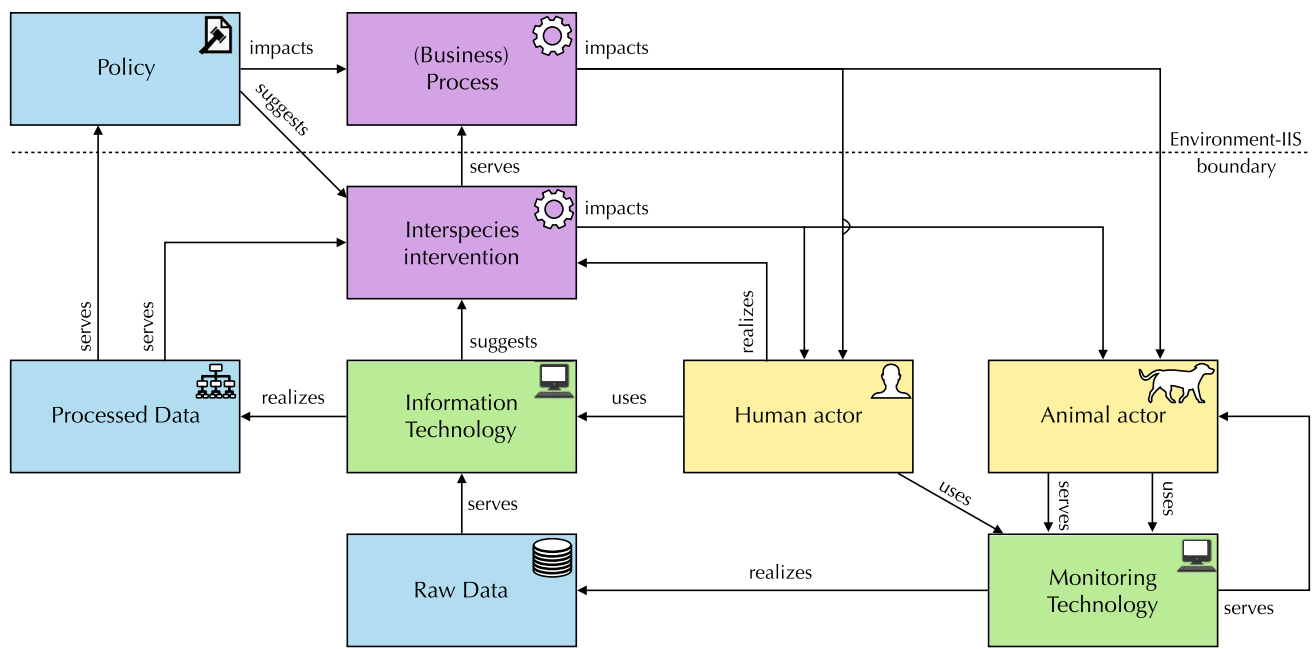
Policy

impacts

suggests

(Business) Process

impacts

Environment-IIS boundary

serves

Interspecies intervention

impacts

serves

serves

realizes

suggests

Processed Data

realizes

Information Technology

uses

Human actor

Animal actor

serves

uses

serves

uses

Raw Data

realizes

Monitoring Technology

serves